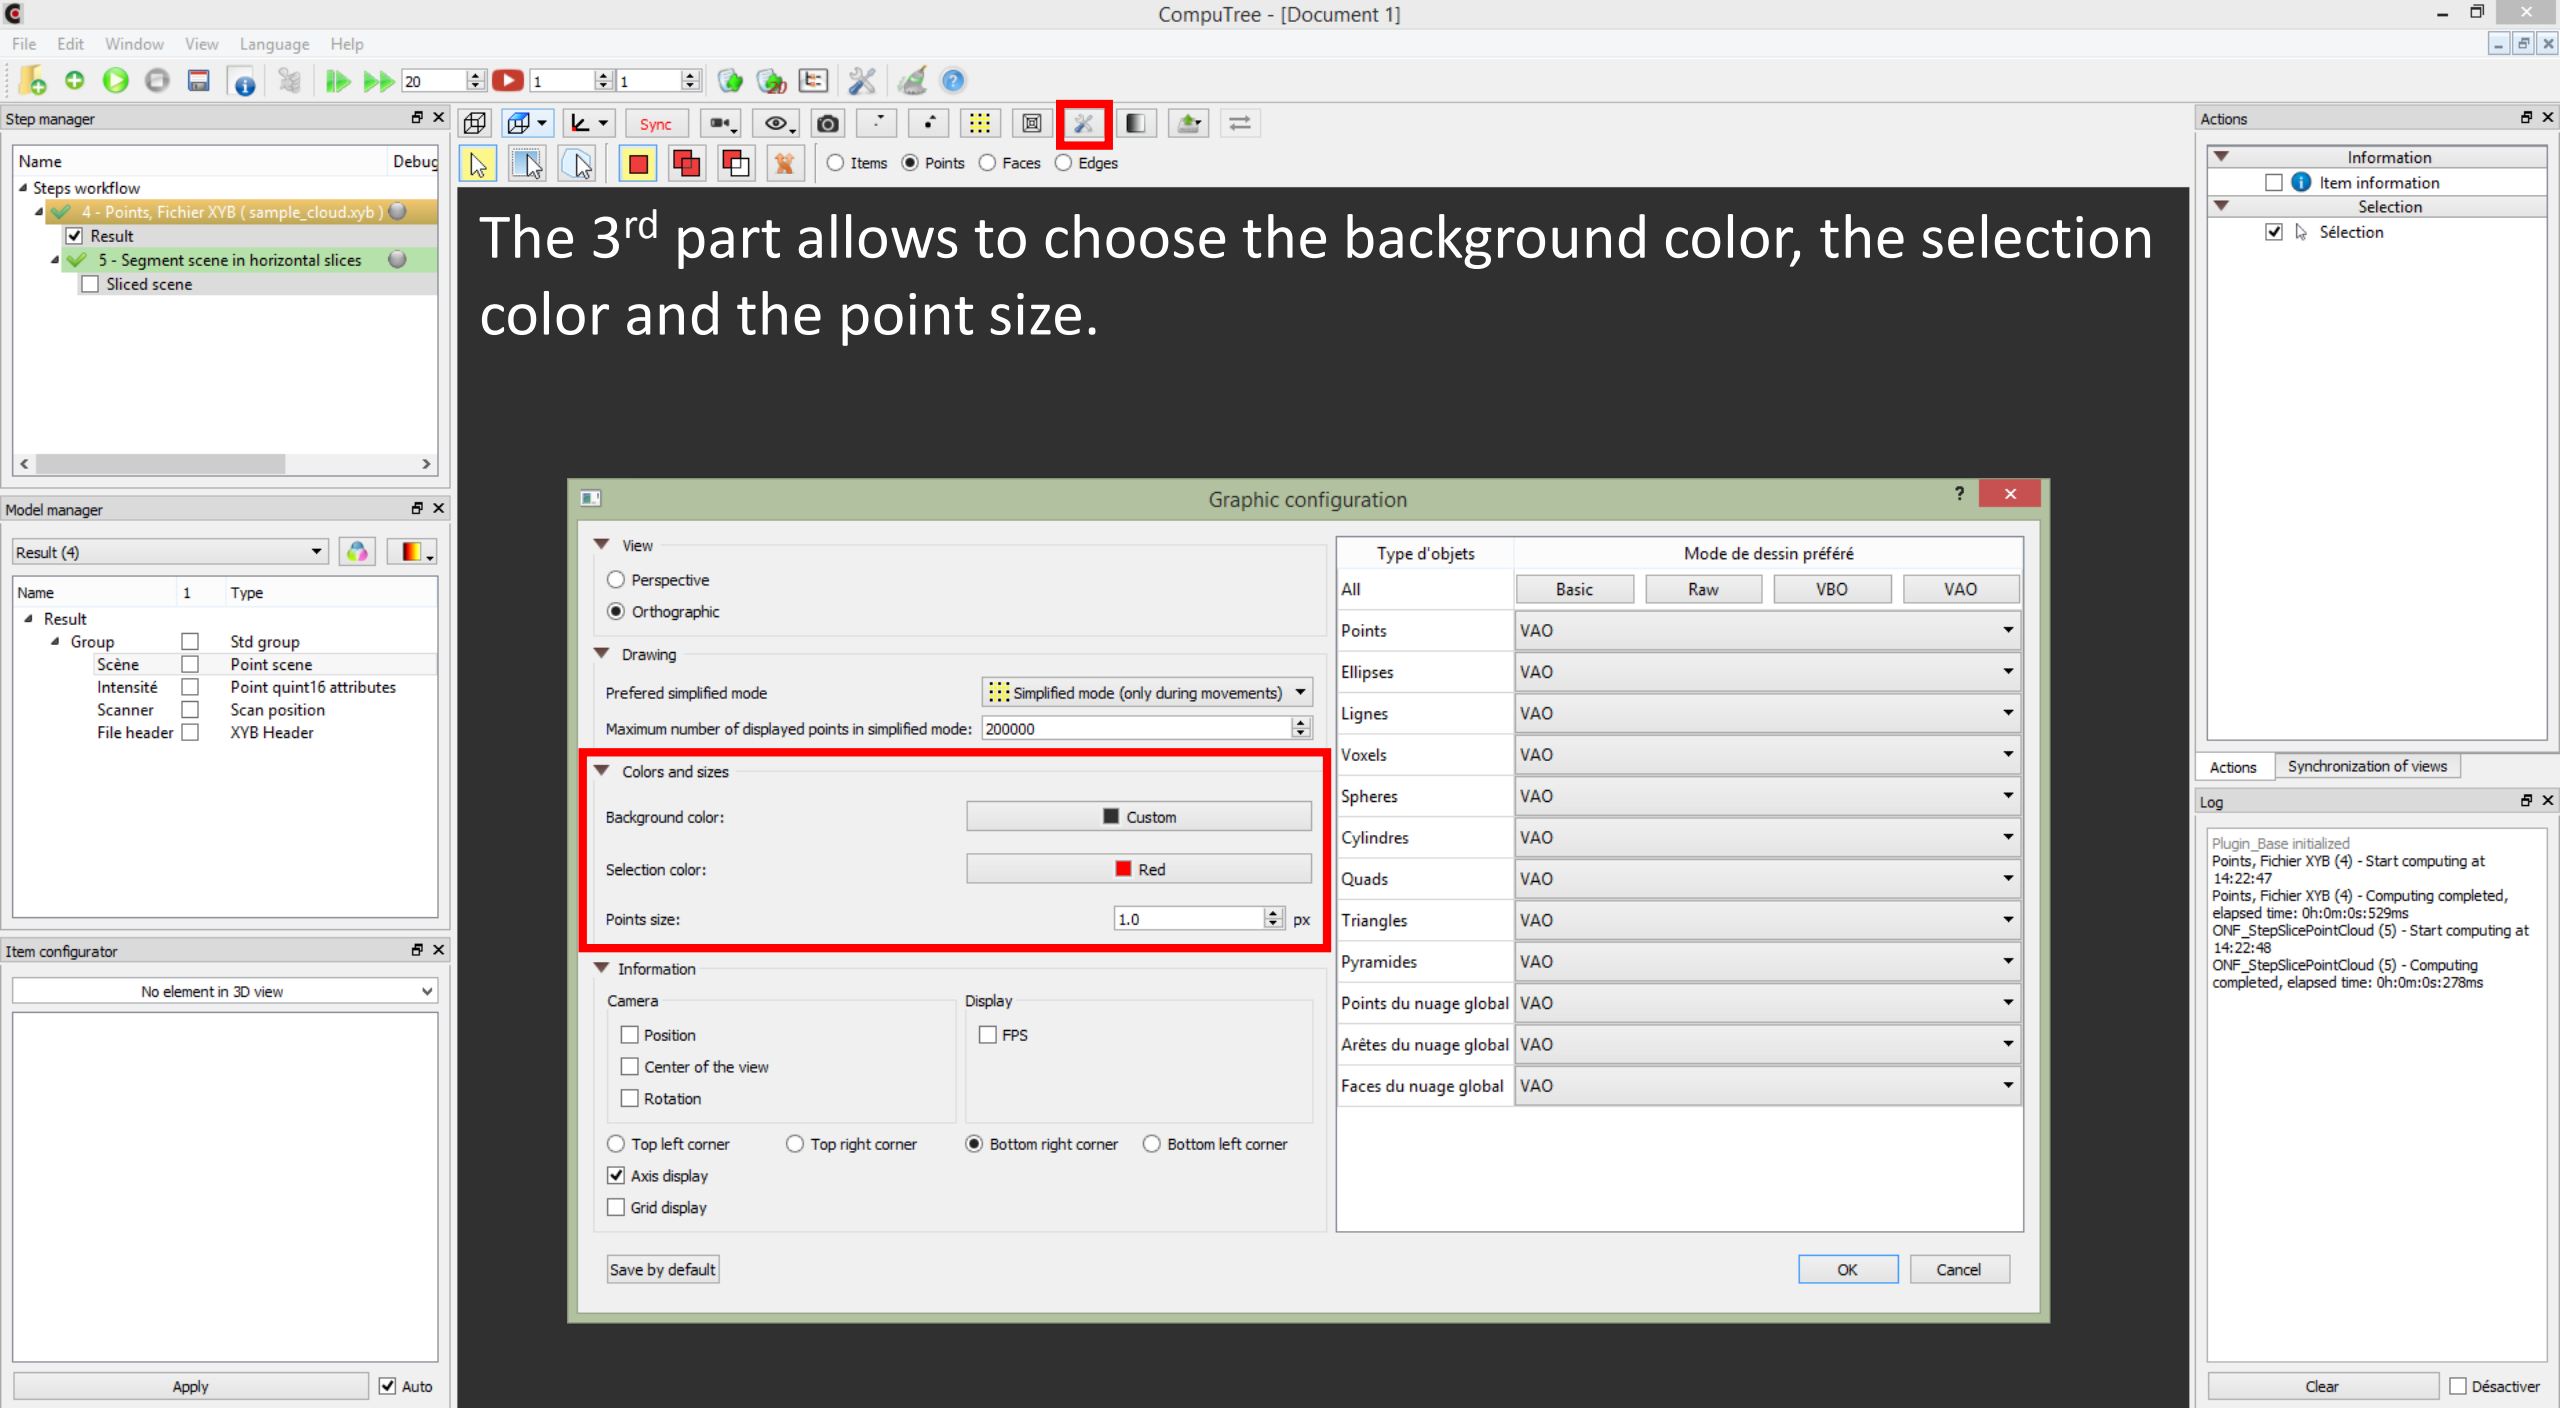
CompuTree - [Document 1]

File Edit Window View Language Help

20 1 1

Step manager

Name Debug

Steps workflow
4 - Points, Fichier XYB ( sample_cloud.xyb )
Result
5 - Segment scene in horizontal slices
Sliced scene

Model manager

Result (4)

| Name | 1 | Type |
|---|---|---|
| Result | | |
| Group | | Std group |
| Scène | | Point scene |
| Intensité | | Point quint16 attributes |
| Scanner | | Scan position |
| File header | | XYB Header |

Item configurator

No element in 3D view

Apply Auto

Sync

Items Points Faces Edges

The 3$^{rd}$ part allows to choose the background color, the selection color and the point size.

Graphic configuration

View
Perspective
Orthographic

Drawing
Prefered simplified mode Simplified mode (only during movements)
Maximum number of displayed points in simplified mode: 200000

Colors and sizes
Background color: Custom
Selection color: Red
Points size: 1.0 px

Information
Camera
Position
Center of the view
Rotation
Display
FPS
Top left corner Top right corner Bottom right corner Bottom left corner
Axis display
Grid display

| Type d'objets | Mode de dessin préféré |
|---|---|
| All | Basic Raw VBO VAO |
| Points | VAO |
| Ellipses | VAO |
| Lignes | VAO |
| Voxels | VAO |
| Spheres | VAO |
| Cylindres | VAO |
| Quads | VAO |
| Triangles | VAO |
| Pyramides | VAO |
| Points du nuage global | VAO |
| Arêtes du nuage global | VAO |
| Faces du nuage global | VAO |

Save by default OK Cancel

Actions

Information
Item information
Selection
Sélection

Actions Synchronization of views

Log

Plugin_Base initialized
Points, Fichier XYB (4) - Start computing at 14:22:47
Points, Fichier XYB (4) - Computing completed, elapsed time: 0h:0m:0s:529ms
ONF_StepSlicePointCloud (5) - Start computing at 14:22:48
ONF_StepSlicePointCloud (5) - Computing completed, elapsed time: 0h:0m:0s:278ms

Clear Désactiver